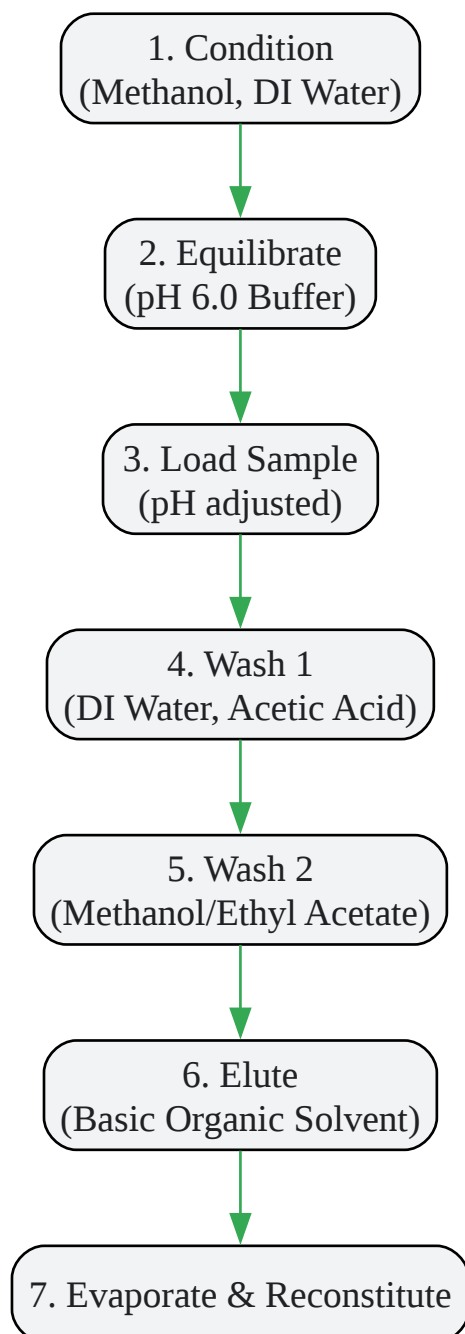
1. Condition
(Methanol, DI Water)

2. Equilibrate
(pH 6.0 Buffer)

3. Load Sample
(pH adjusted)

4. Wash 1
(DI Water, Acetic Acid)

5. Wash 2
(Methanol/Ethyl Acetate)

6. Elute
(Basic Organic Solvent)

7. Evaporate & Reconstitute